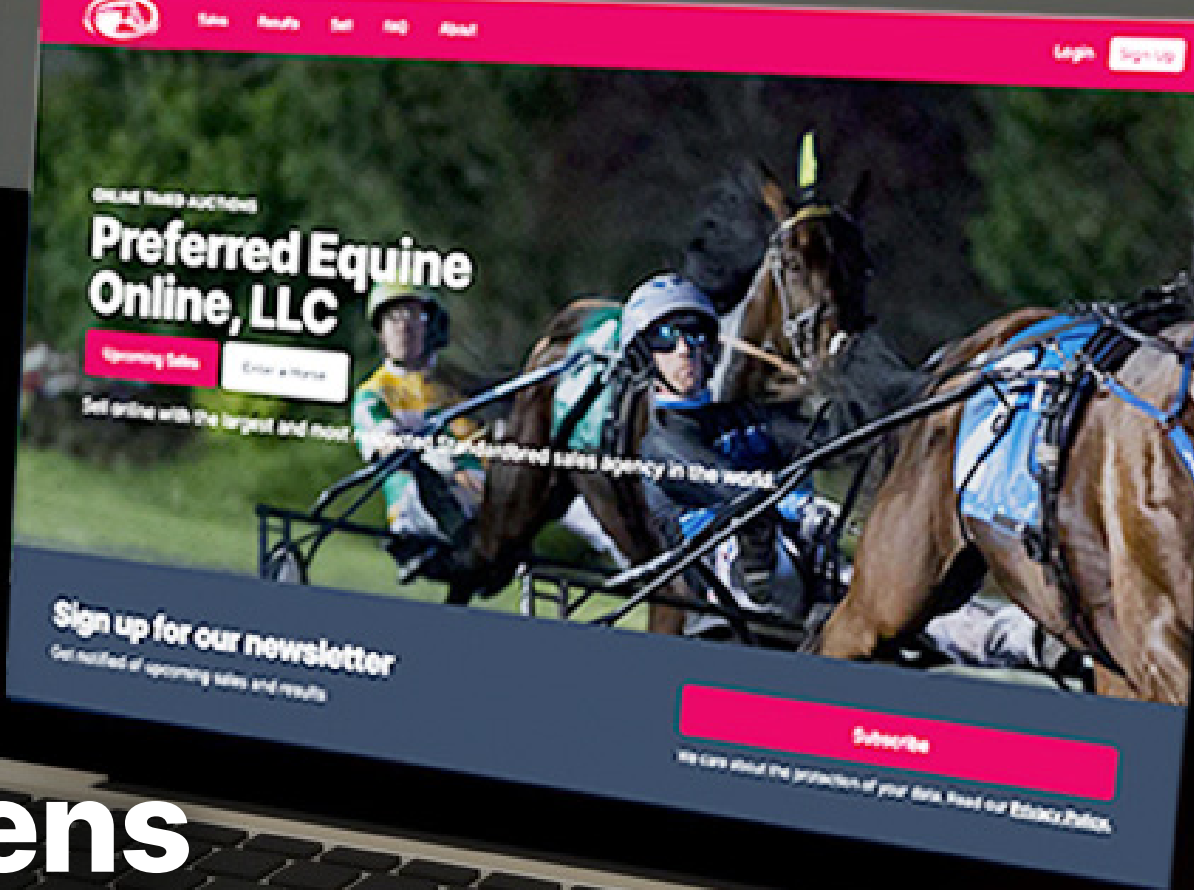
Sales Results Sell FAQ About

Login Sign Up

ONLINE TIMED AUCTIONS

Preferred Equine Online, LLC

Upcoming Sales Enter a Horse

Sell online with the largest and most respected Standardbred sales agency in the world.

Sign up for our newsletter

Get notified of upcoming sales and results

Subscribe

We care about the protection of your data. Read our Privacy Policy.

ens